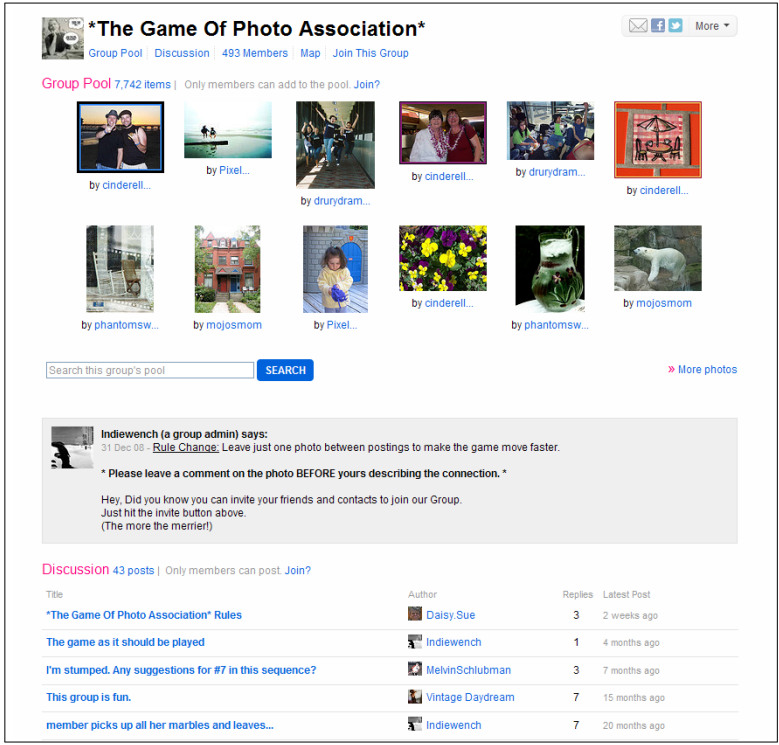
*The Game Of Photo Association*

Group Pool | Discussion | 493 Members | Map | Join This Group

More

Group Pool 7,742 items | Only members can add to the pool. Join?

by cinderell...
by Pixel...
by drurydram...
by cinderell...
by drurydram...
by cinderell...

by phantomsw...
by mojosmom
by Pixel...
by cinderell...
by phantomsw...
by mojosmom

Search this group's pool
SEARCH

» More photos

Indiewench (a group admin) says:
31 Dec 08 - Rule Change: Leave just one photo between postings to make the game move faster.

* Please leave a comment on the photo BEFORE yours describing the connection. *

Hey, Did you know you can invite your friends and contacts to join our Group.
Just hit the invite button above.
(The more the merrier!)

Discussion 43 posts | Only members can post. Join?

| Title | Author | Replies | Latest Post |
|---|---|---|---|
| *The Game Of Photo Association* Rules | Daisy.Sue | 3 | 2 weeks ago |
| The game as it should be played | Indiewench | 1 | 4 months ago |
| I'm stumped. Any suggestions for #7 in this sequence? | MelvinSchlubman | 3 | 7 months ago |
| This group is fun. | Vintage Daydream | 7 | 15 months ago |
| member picks up all her marbles and leaves... | Indiewench | 7 | 20 months ago |